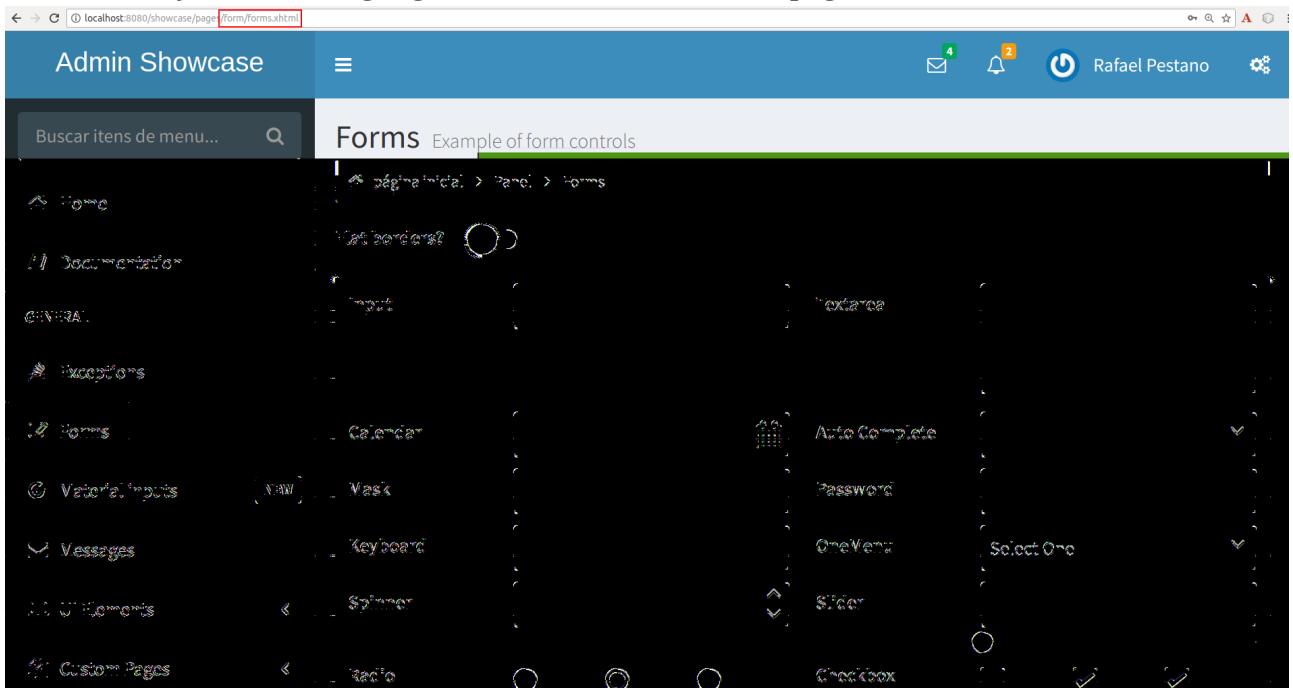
localhost:8080/showcase/pages/form/forms.xhtml

Admin Showcase

4 2 Rafael Pestano

Buscar itens de menu...

Forms Example of form controls

Home

Documentation

GENERAL

Exceptions

Forms

Material Inputs NEW

Messages

UI Elements

Custom Pages

página inicial > Panel > Forms

Flat borders?

Input

Textarea

Calendar

Auto Complete

Mask

Password

Keyboard

OneMenu

Select One

Spinner

Slider

Radio

Checkbox